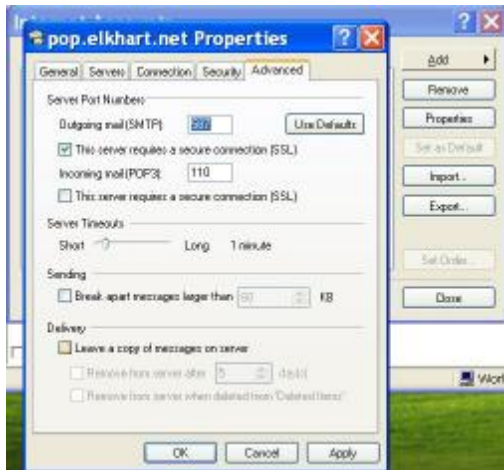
pop.elkhart.net Properties

General | Servers | Connection | Security | Advanced

Server Port Numbers

Outgoing mail (SMTP): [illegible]

Use Defaults

This server requires a secure connection (SSL)

Incoming mail (POP3): 110

This server requires a secure connection (SSL)

Server Timeouts

Short Long 1 minute

Sending

Break apart messages larger than 60 KB

Delivery

Leave a copy of messages on server

Remove from server after 5 day(s)

Remove from server when deleted from 'Deleted Items'

OK Cancel Apply

Add

Remove

Properties

Set as Default

Import...

Export...

Set Order...

Close

Work